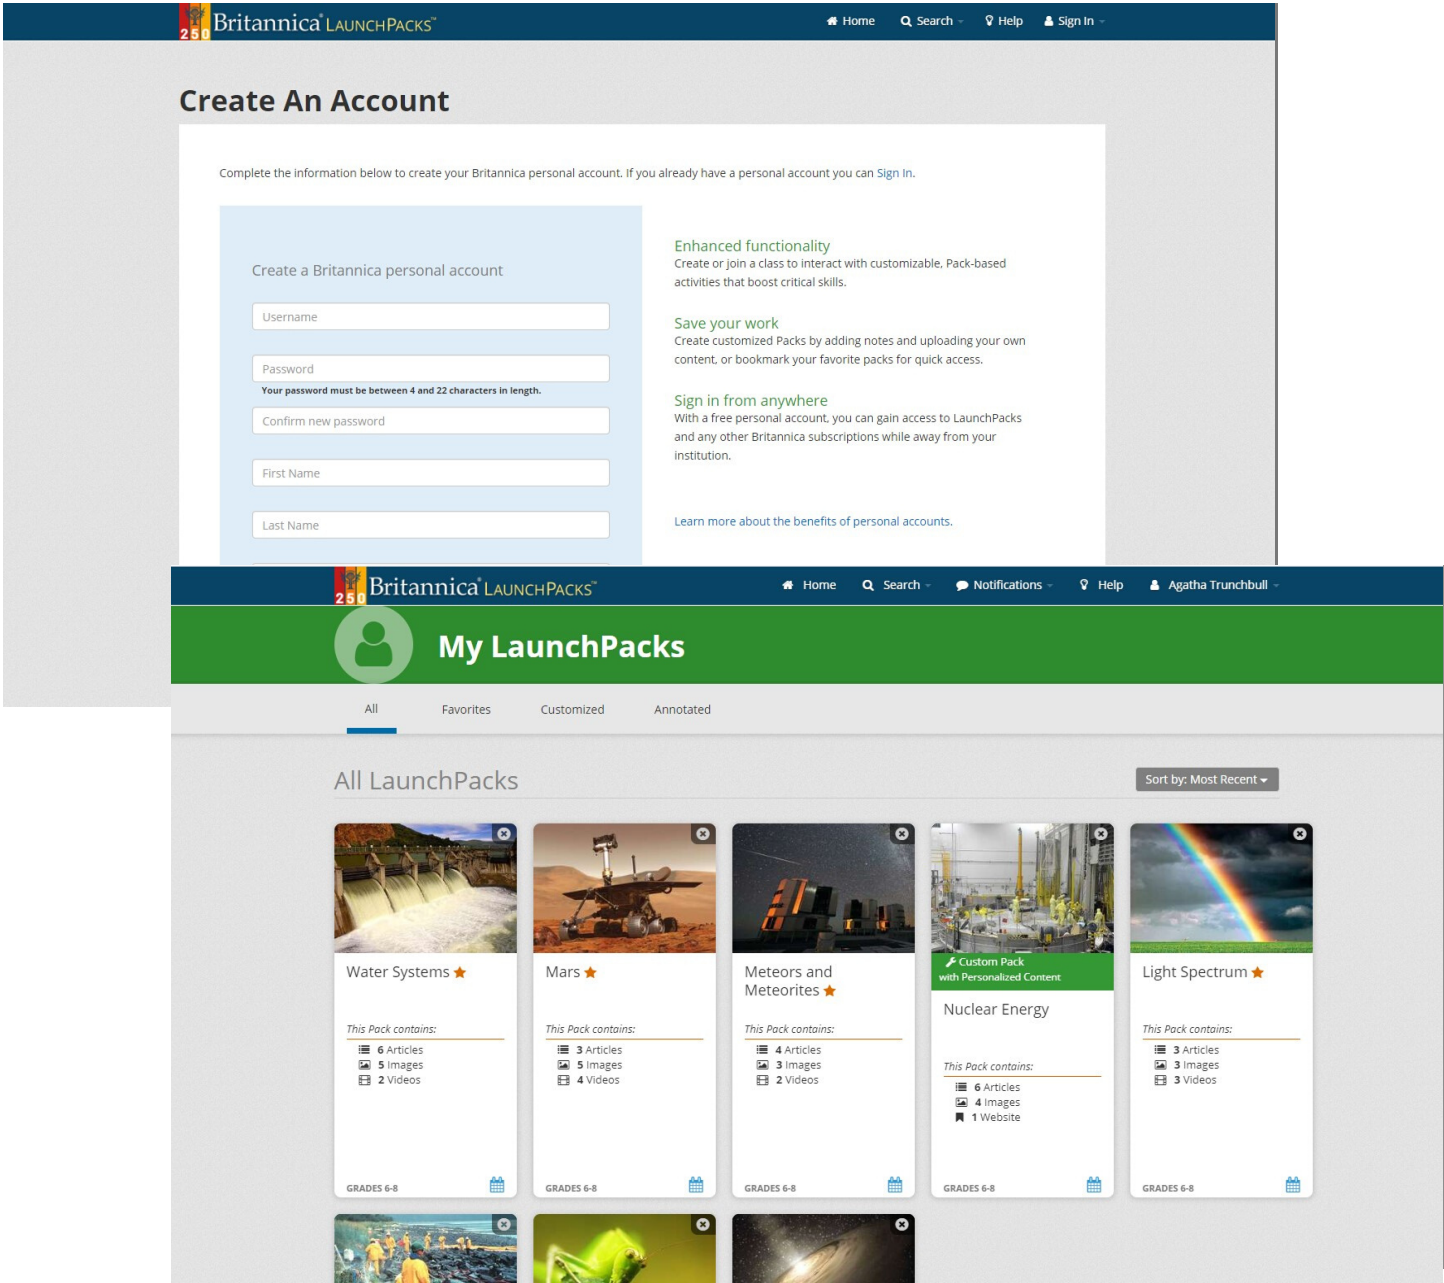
250 Britannica LaunchPacks™

Home Search Help Sign In

Create An Account

Complete the information below to create your Britannica personal account. If you already have a personal account you can Sign In.

Create a Britannica personal account

Username

Password

Your password must be between 4 and 22 characters in length.

Confirm new password

First Name

Last Name

Enhanced functionality
Create or join a class to interact with customizable, Pack-based activities that boost critical skills.

Save your work
Create customized Packs by adding notes and uploading your own content, or bookmark your favorite packs for quick access.

Sign in from anywhere
With a free personal account, you can gain access to LaunchPacks and any other Britannica subscriptions while away from your institution.

Learn more about the benefits of personal accounts.

250 Britannica LaunchPacks™

Home Search Notifications Help Agatha Trunchbull

My LaunchPacks

All Favorites Customized Annotated

All LaunchPacks

Sort by: Most Recent

Water Systems
This Pack contains:
6 Articles
5 Images
2 Videos
GRADES 6-8

Mars
This Pack contains:
3 Articles
5 Images
4 Videos
GRADES 6-8

Meteors and Meteorites
This Pack contains:
4 Articles
3 Images
2 Videos
GRADES 6-8

Custom Pack with Personalized Content
Nuclear Energy
This Pack contains:
6 Articles
4 Images
1 Website
GRADES 6-8

Light Spectrum
This Pack contains:
3 Articles
3 Images
3 Videos
GRADES 6-8